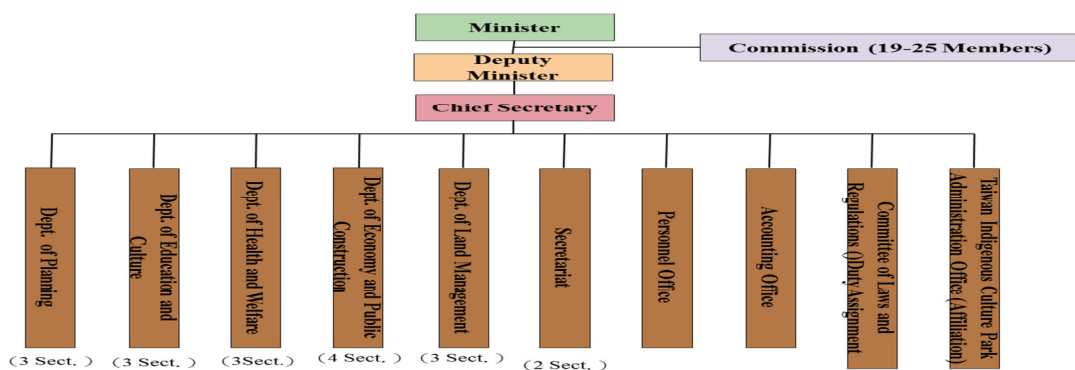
Minister

Commission (19-25 Members)

Deputy Minister

Chief Secretary

Dept. of Planing

(3 Sect.)

Dept. of Education and Culture

(3 Sect.)

Dept. of Health and Welfare

(3Sect.)

Dept. of Economy and Public Construction

(4 Sect.)

Dept. of Land Mangement

(3 Sect.)

Secretariat

(2 Sect.)

Personnel Office

Accounting Office

Committee of Laws and Regulations (Duty Assignment

Taiwan Indigenous Culture Park Administration Office (Affiliation)